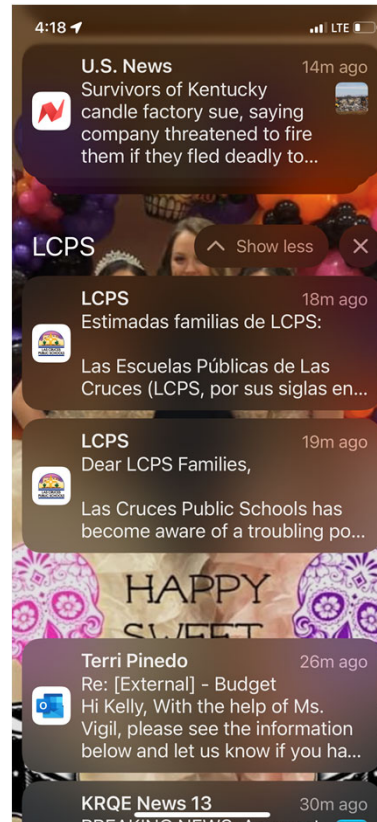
4:18 LTE

U.S. News 14m ago
Survivors of Kentucky candle factory sue, saying company threatened to fire them if they fled deadly to...

LCPS
Show less
×

LCPS 18m ago
Estimadas familias de LCPS:

Las Escuelas Públicas de Las Cruces (LCPS, por sus siglas en...

LCPS 19m ago
Dear LCPS Families,

Las Cruces Public Schools has become aware of a troubling po...

HAPPY
SWEET

Terri Pinedo 26m ago
Re: [External] - Budget
Hi Kelly, With the help of Ms. Vigil, please see the information below and let us know if you ha...

KRQE News 13 30m ago
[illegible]